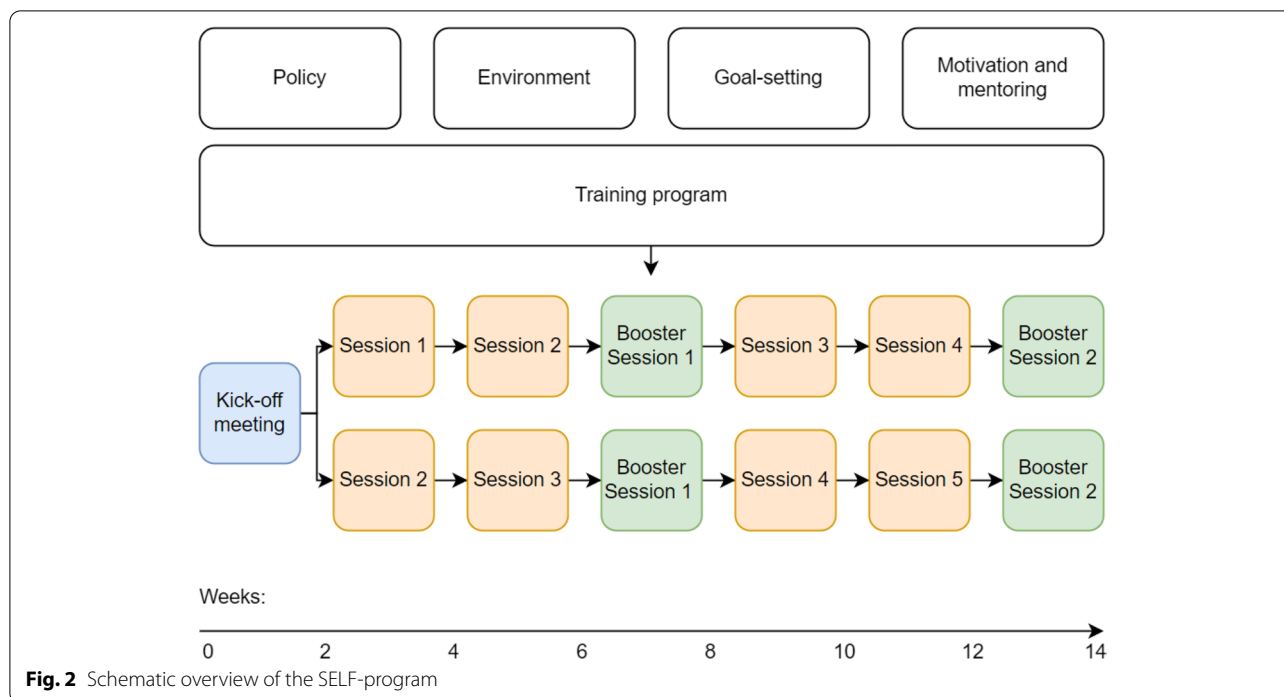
Policy

Environment

Goal-setting

Motivation and mentoring

Training program

Kick-off meeting

Session 1

Session 2

Booster Session 1

Session 3

Session 4

Booster Session 2

Session 2

Session 3

Booster Session 1

Session 4

Session 5

Booster Session 2

Weeks:

0 2 4 6 8 10 12 14

**Fig. 2** Schematic overview of the SELF-program